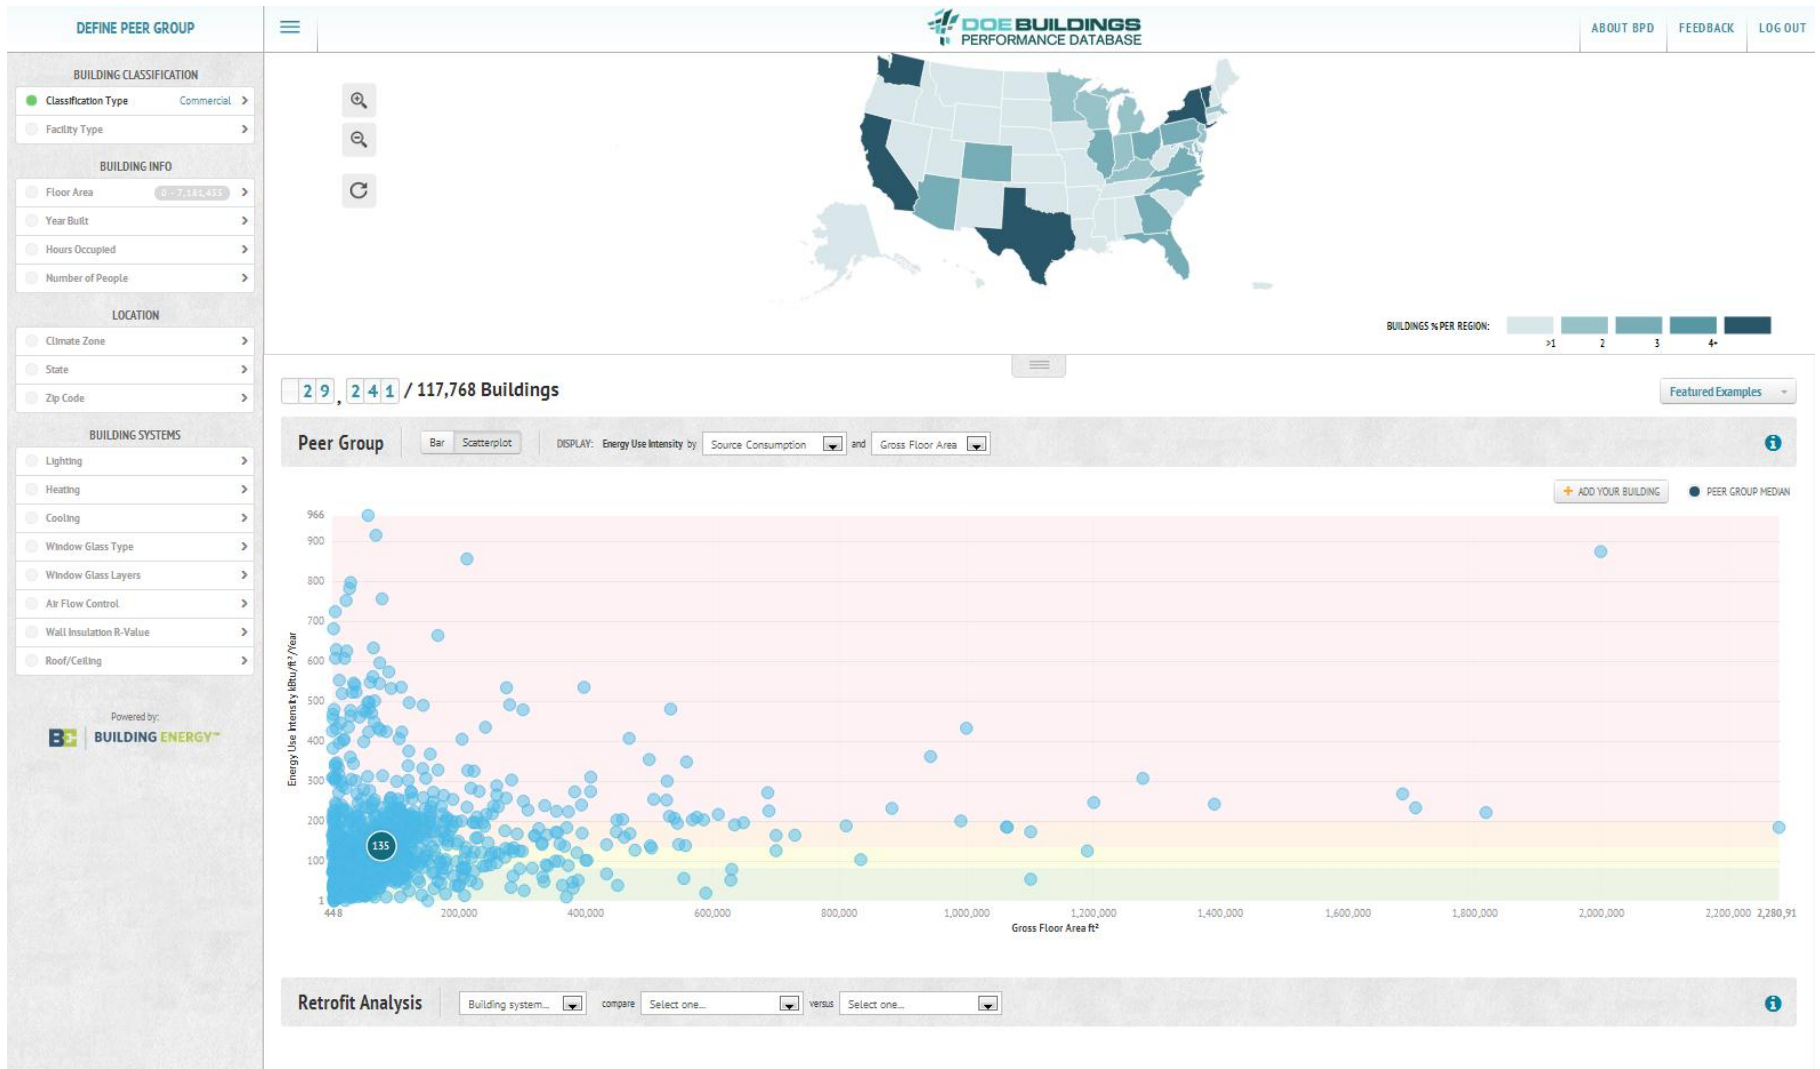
DEFINE PEER GROUP

DOE BUILDINGS PERFORMANCE DATABASE

ABOUT BPD FEEDBACK LOG OUT

BUILDING CLASSIFICATION
Classification Type Commercial
Facility Type

BUILDING INFO
Floor Area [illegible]
Year Built
Hours Occupied
Number of People

LOCATION
Climate Zone
State
Zip Code

BUILDING SYSTEMS
Lighting
Heating
Cooling
Window Glass Type
Window Glass Layers
Air Flow Control
Wall Insulation R-Value
Roof/Ceiling

Powered by:
BUILDING ENERGY

BUILDINGS % PER REGION: >1 2 3 4+

29,241 / 117,768 Buildings

Featured Examples

Peer Group Bar Scatterplot DISPLAY: Energy Use Intensity by Source Consumption and Gross Floor Area

ADD YOUR BUILDING PEER GROUP MEDIAN

966 900 800 700 600 500 400 300 200 100 1

Energy Use Intensity kBtu/ft²/Year

135

448 200,000 400,000 600,000 800,000 1,000,000 1,200,000 1,400,000 1,600,000 1,800,000 2,000,000 2,200,000 2,280,91

Gross Floor Area ft²

Retrofit Analysis Building system... compare Select one... versus Select one...